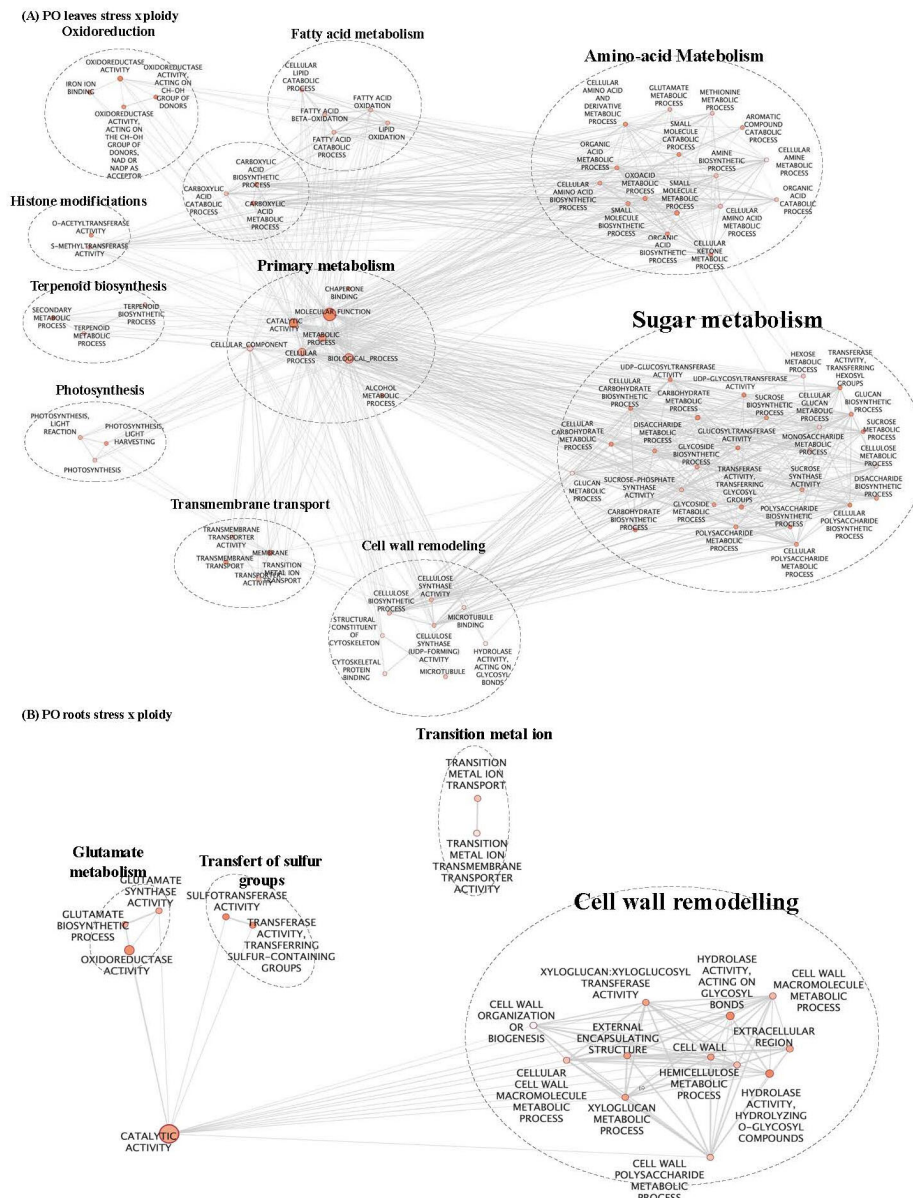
(A) PO leaves stress x ploidy

Oxidoreduction

IRON ION BINDING
OXIDOREDUCTASE ACTIVITY
OXIDOREDUCTASE ACTIVITY, ACTING ON CH-OH GROUP OF DONORS
OXIDOREDUCTASE ACTIVITY, ACTING ON THE CH-OH GROUP OF DONORS, NAD OR NADP AS ACCEPTOR

Fatty acid metabolism

CELLULAR LIPID CATABOLIC PROCESS
FATTY ACID OXIDATION
FATTY ACID BETA-OXIDATION
LIPID OXIDATION
FATTY ACID CATABOLIC PROCESS

Amino-acid Matebolism

CELLULAR AMINO ACID AND DERIVATIVE METABOLIC PROCESS
GLUTAMATE METABOLIC PROCESS
METHIONINE METABOLIC PROCESS
SMALL MOLECULE CATABOLIC PROCESS
AROMATIC COMPOUND CATABOLIC PROCESS
ORGANIC ACID METABOLIC PROCESS
AMINE BIOSYNTHETIC PROCESS
CELLULAR AMINE METABOLIC PROCESS
OXOACID METABOLIC PROCESS
CELLULAR AMINO ACID BIOSYNTHETIC PROCESS
SMALL MOLECULE METABOLIC PROCESS
ORGANIC ACID CATABOLIC PROCESS
SMALL MOLECULE BIOSYNTHETIC PROCESS
CELLULAR AMINO ACID METABOLIC PROCESS
ORGANIC ACID BIOSYNTHETIC PROCESS
CELLULAR KETONE METABOLIC PROCESS

CARBOXYLIC ACID BIOSYNTHETIC PROCESS
CARBOXYLIC ACID CATABOLIC PROCESS
CARBOXYLIC ACID METABOLIC PROCESS

Histone modificiations

O-ACETYLTRANSFERASE ACTIVITY
S-METHYLTRANSFERASE ACTIVITY

Terpenoid biosynthesis

SECONDARY METABOLIC PROCESS
TERPENOID BIOSYNTHETIC PROCESS
TERPENOID METABOLIC PROCESS

Primary metabolism

CHAPERONE BINDING
MOLECULAR_FUNCTION
CATALYTIC ACTIVITY
METABOLIC PROCESS
CELLULAR_COMPONENT
CELLULAR PROCESS
BIOLOGICAL_PROCESS
ALCOHOL METABOLIC PROCESS

Sugar metabolism

UDP-GLUCOSYLTRANSFERASE ACTIVITY
HEXOSE METABOLIC PROCESS
TRANSFERASE ACTIVITY, TRANSFERRING HEXOSYL GROUPS
CELLULAR CARBOHYDRATE BIOSYNTHETIC PROCESS
UDP-GLYCOSYLTRANSFERASE ACTIVITY
CARBOHYDRATE METABOLIC PROCESS
SUCROSE BIOSYNTHETIC PROCESS
CELLULAR GLUCAN METABOLIC PROCESS
GLUCAN BIOSYNTHETIC PROCESS
CELLULAR CARBOHYDRATE METABOLIC PROCESS
DISACCHARIDE METABOLIC PROCESS
GLUCOSYLTRANSFERASE ACTIVITY
SUCROSE METABOLIC PROCESS
MONOSACCHARIDE METABOLIC PROCESS
GLYCOSIDE BIOSYNTHETIC PROCESS
CELLULOSE METABOLIC PROCESS
GLUCAN METABOLIC PROCESS
SUCROSE-PHOSPHATE SYNTHASE ACTIVITY
TRANSFERASE ACTIVITY, TRANSFERRING GLYCOSYL GROUPS
SUCROSE SYNTHASE ACTIVITY
DISACCHARIDE BIOSYNTHETIC PROCESS
CARBOHYDRATE BIOSYNTHETIC PROCESS
GLYCOSIDE METABOLIC PROCESS
POLYSACCHARIDE BIOSYNTHETIC PROCESS
CELLULAR POLYSACCHARIDE BIOSYNTHETIC PROCESS
POLYSACCHARIDE METABOLIC PROCESS
CELLULAR POLYSACCHARIDE METABOLIC PROCESS

Photosynthesis

PHOTOSYNTHESIS, LIGHT REACTION
PHOTOSYNTHESIS, LIGHT HARVESTING
PHOTOSYNTHESIS

Transmembrane transport

TRANSMEMBRANE TRANSPORTER ACTIVITY
MEMBRANE
TRANSMEMBRANE TRANSPORT
TRANSITION METAL ION TRANSPORT
TRANSPORTER ACTIVITY

Cell wall remodeling

CELLULOSE BIOSYNTHETIC PROCESS
CELLULOSE SYNTHASE ACTIVITY
MICROTUBULE BINDING
STRUCTURAL CONSTITUENT OF CYTOSKELETON
CELLULOSE SYNTHASE (UDP-FORMING) ACTIVITY
CYTOSKELETAL PROTEIN BINDING
HYDROLASE ACTIVITY, ACTING ON GLYCOSYL BONDS
MICROTUBULE

(B) PO roots stress x ploidy

Transition metal ion

TRANSITION METAL ION TRANSPORT
TRANSITION METAL ION TRANSMEMBRANE TRANSPORTER ACTIVITY

Glutamate metabolism

GLUTAMATE SYNTHASE ACTIVITY
GLUTAMATE BIOSYNTHETIC PROCESS
OXIDOREDUCTASE ACTIVITY

Transfert of sulfur groups

SULFOTRANSFERASE ACTIVITY
TRANSFERASE ACTIVITY, TRANSFERRING SULFUR-CONTAINING GROUPS

Cell wall remodelling

XYLOGLUCAN:XYLOGLUCOSYL TRANSFERASE ACTIVITY
HYDROLASE ACTIVITY, ACTING ON GLYCOSYL BONDS
CELL WALL MACROMOLECULE METABOLIC PROCESS
CELL WALL ORGANIZATION OR BIOGENESIS
EXTERNAL ENCAPSULATING STRUCTURE
CELL WALL
EXTRACELLULAR REGION
CELLULAR CELL WALL MACROMOLECULE METABOLIC PROCESS
HEMICELLULOSE METABOLIC PROCESS
XYLOGLUCAN METABOLIC PROCESS
HYDROLASE ACTIVITY, HYDROLYZING O-GLYCOSYL COMPOUNDS
CELL WALL POLYSACCHARIDE METABOLIC PROCESS

CATALYTIC ACTIVITY